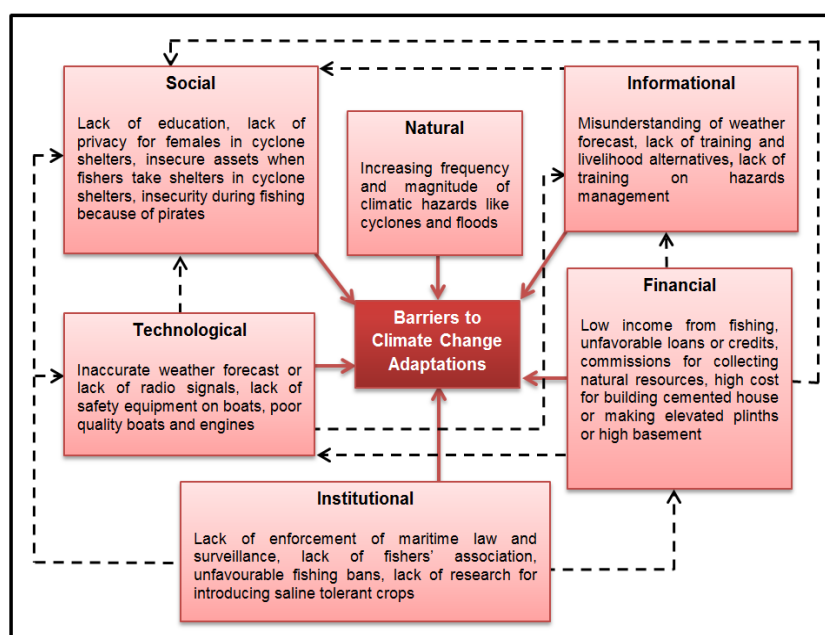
Social

Lack of education, lack of privacy for females in cyclone shelters, insecure assets when fishers take shelters in cyclone shelters, insecurity during fishing because of pirates

Natural

Increasing frequency and magnitude of climatic hazards like cyclones and floods

Informational

Misunderstanding of weather forecast, lack of training and livelihood alternatives, lack of training on hazards management

Barriers to Climate Change Adaptations

Technological

Inaccurate weather forecast or lack of radio signals, lack of safety equipment on boats, poor quality boats and engines

Financial

Low income from fishing, unfavorable loans or credits, commissions for collecting natural resources, high cost for building cemented house or making elevated plinths or high basement

Institutional

Lack of enforcement of maritime law and surveillance, lack of fishers' association, unfavourable fishing bans, lack of research for introducing saline tolerant crops